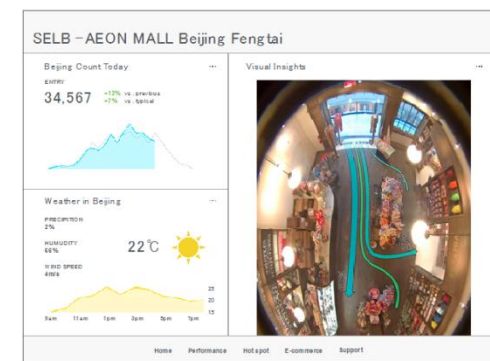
SELB - AEON MALL Beijing Fengtai

Beijing Count Today ···

ENTRY

34,567 +12% vs. previous
+7% vs. typical

Visual Insights ···

Weather in Beijing ···

PRECIPITION
2%

HUMUDITY
66%

22℃

WIND SPEED
4M/S

25
20
15

9am 11am 1pm 3pm 5pm 7pm

Home Performance Hot spot E-commerce Support